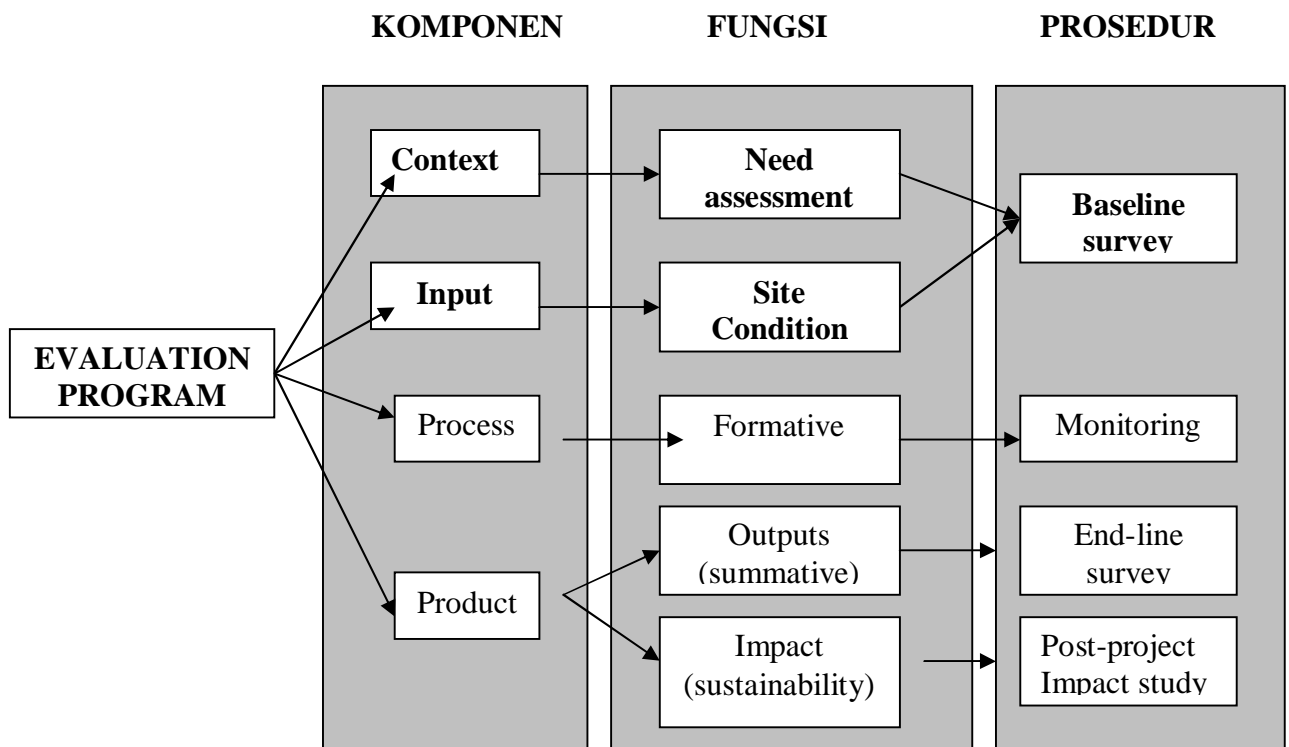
KOMPONEN FUNGSI PROSEDUR

EVALUATION PROGRAM

Context

Input

Process

Product

Need assessment

Site Condition

Formative

Outputs (summative)

Impact (sustainability)

Baseline survey

Monitoring

End-line survey

Post-project Impact study